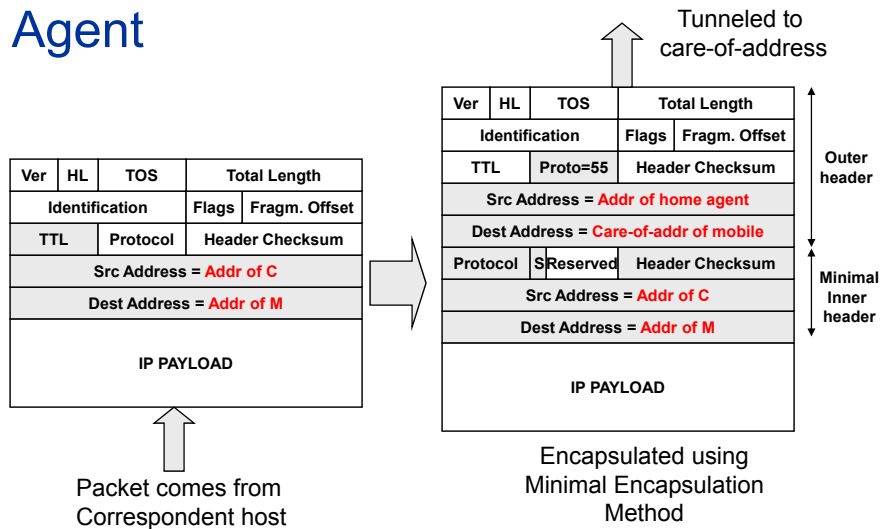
Agent

Tunneled to care-of-address

| Ver | HL | TOS | Total Length |
|---|---|---|---|
| Identification | | Flags | Fragm. Offset |
| TTL | | Protocol | Header Checksum |
| Src Address = Addr of C | | | |
| Dest Address = Addr of M | | | |
| IP PAYLOAD | | | |

Packet comes from Correspondent host

| Ver | HL | TOS | Total Length |
|---|---|---|---|
| Identification | | Flags | Fragm. Offset |
| TTL | | Proto=55 | Header Checksum |
| Src Address = Addr of home agent | | | |
| Dest Address = Care-of-addr of mobile | | | |
| Protocol | S | Reserved | Header Checksum |
| Src Address = Addr of C | | | |
| Dest Address = Addr of M | | | |
| IP PAYLOAD | | | |

Outer header

Minimal Inner header

Encapsulated using Minimal Encapsulation Method